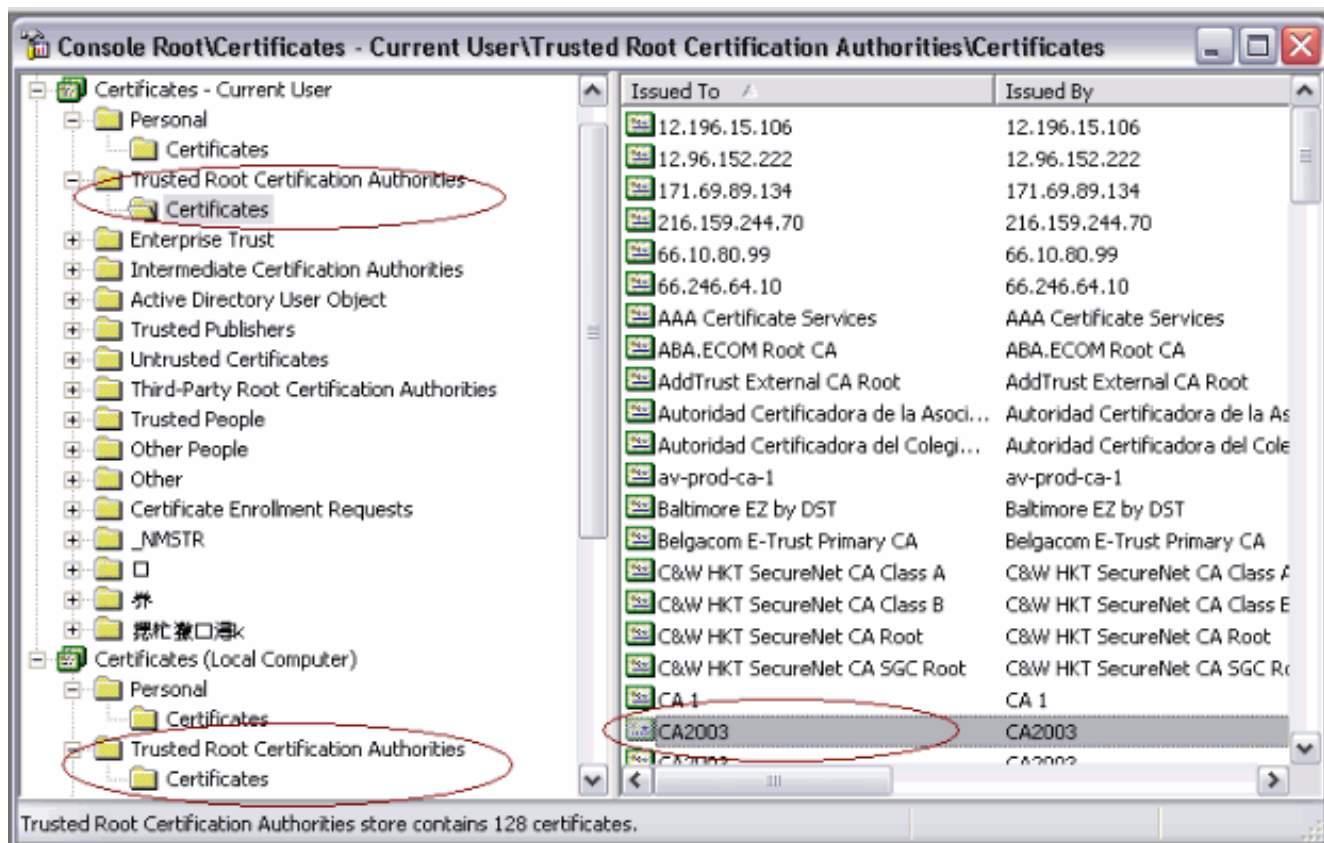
Console Root\Certificates - Current User\Trusted Root Certification Authorities\Certificates

Certificates - Current User
Personal
Certificates
Trusted Root Certification Authorities
Certificates
Enterprise Trust
Intermediate Certification Authorities
Active Directory User Object
Trusted Publishers
Untrusted Certificates
Third-Party Root Certification Authorities
Trusted People
Other People
Other
Certificate Enrollment Requests
_NMSTR
口
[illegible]
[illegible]
Certificates (Local Computer)
Personal
Certificates
Trusted Root Certification Authorities
Certificates

| Issued To | Issued By |
|---|---|
| 12.196.15.106 | 12.196.15.106 |
| 12.96.152.222 | 12.96.152.222 |
| 171.69.89.134 | 171.69.89.134 |
| 216.159.244.70 | 216.159.244.70 |
| 66.10.80.99 | 66.10.80.99 |
| 66.246.64.10 | 66.246.64.10 |
| AAA Certificate Services | AAA Certificate Services |
| ABA.ECOM Root CA | ABA.ECOM Root CA |
| AddTrust External CA Root | AddTrust External CA Root |
| Autoridad Certificadora de la Asoci... | Autoridad Certificadora de la As |
| Autoridad Certificadora del Colegi... | Autoridad Certificadora del Cole |
| av-prod-ca-1 | av-prod-ca-1 |
| Baltimore EZ by DST | Baltimore EZ by DST |
| Belgacom E-Trust Primary CA | Belgacom E-Trust Primary CA |
| C&W HKT SecureNet CA Class A | C&W HKT SecureNet CA Class A |
| C&W HKT SecureNet CA Class B | C&W HKT SecureNet CA Class E |
| C&W HKT SecureNet CA Root | C&W HKT SecureNet CA Root |
| C&W HKT SecureNet CA SGC Root | C&W HKT SecureNet CA SGC Rc |
| CA 1 | CA 1 |
| CA2003 | CA2003 |
| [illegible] | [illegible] |

Trusted Root Certification Authorities store contains 128 certificates.